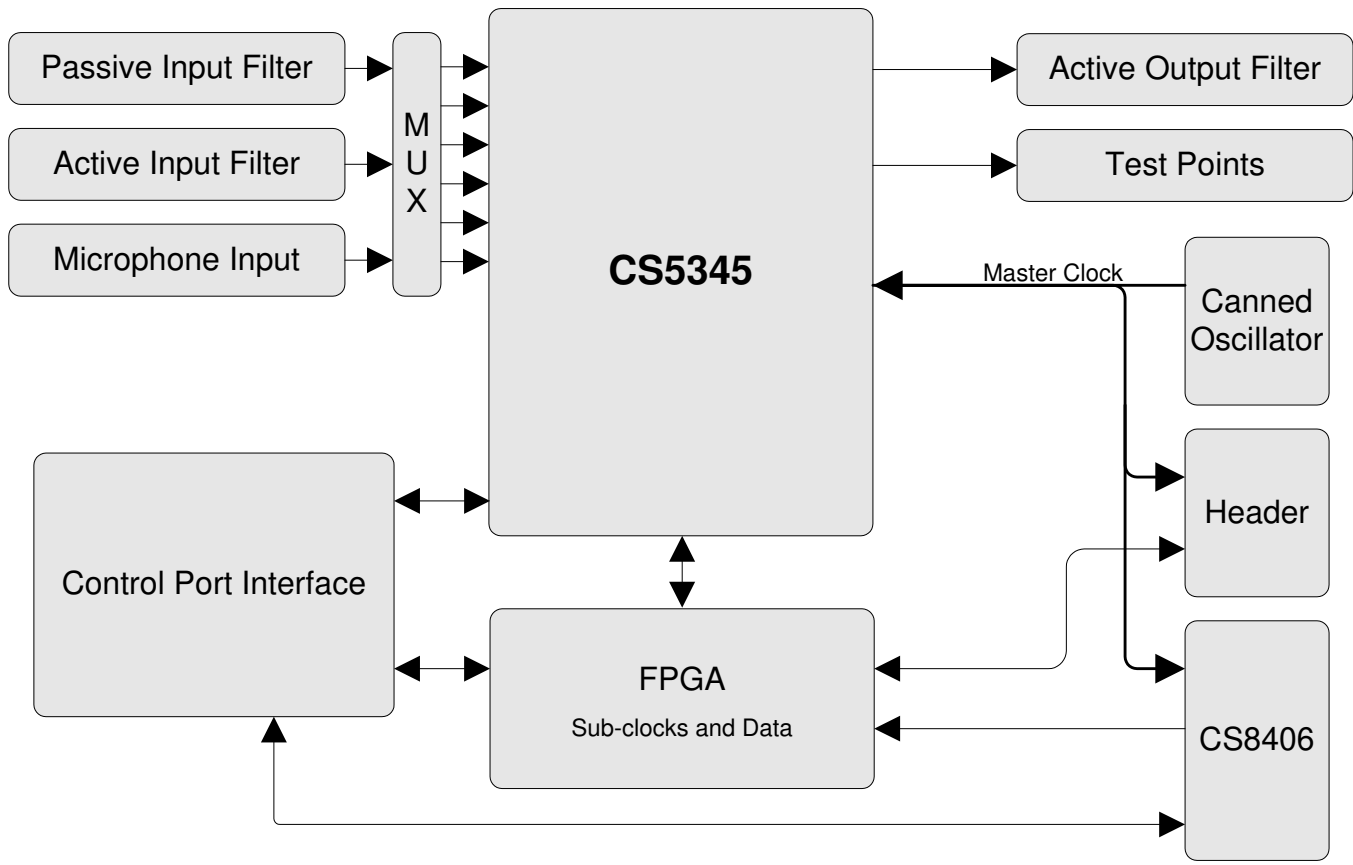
Passive Input Filter

Active Input Filter

Microphone Input

M
U
X

CS5345

Active Output Filter

Test Points

Master Clock

Canned Oscillator

Header

Control Port Interface

FPGA

Sub-clocks and Data

CS8406